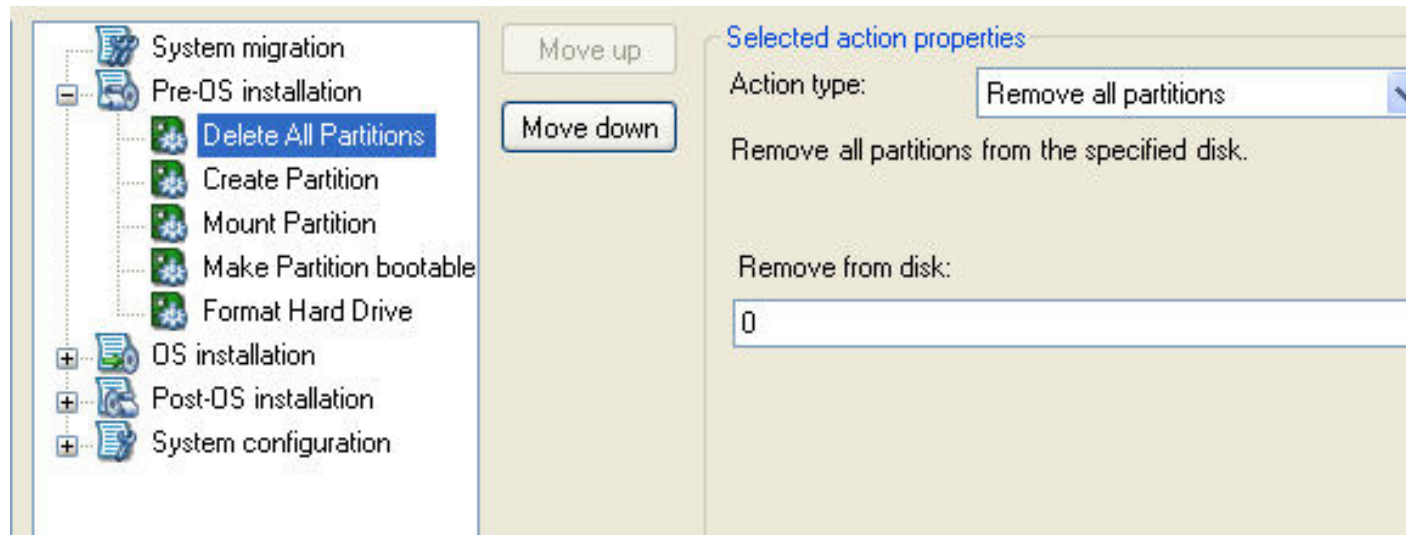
System migration
Pre-OS installation
Delete All Partitions
Create Partition
Mount Partition
Make Partition bootable
Format Hard Drive
OS installation
Post-OS installation
System configuration

Move up
Move down

Selected action properties
Action type:
Remove all partitions
Remove all partitions from the specified disk.

Remove from disk:
0